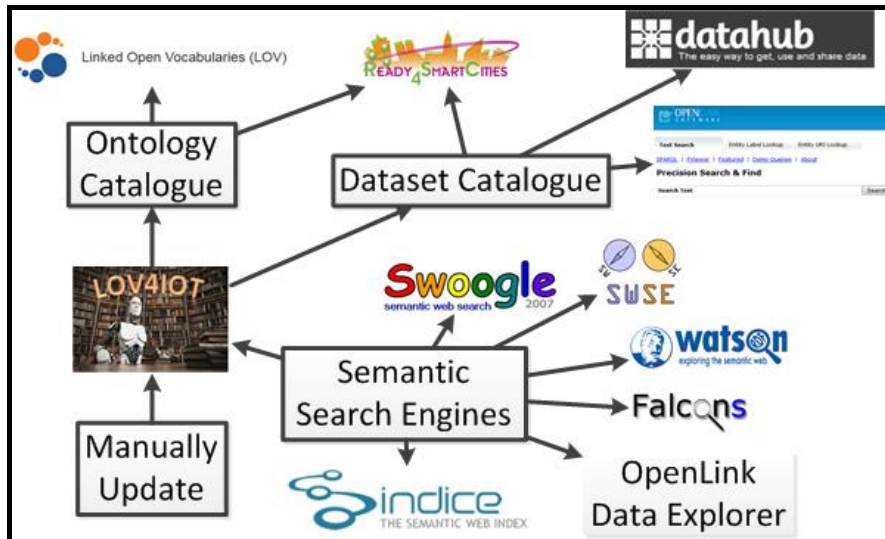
Linked Open Vocabularies (LOV)

READY4SMARTCITIES

datahub
The easy way to get, use and share data

Ontology Catalogue

Dataset Catalogue

OPEN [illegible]

Text Search | Entity Label Lookup | Entity URI Lookup

SPARQL | Faceted | Featured | Demo Queries | About

Precision Search & Find

Search Text

Search

LOV4IOT

Swoogle
semantic web search 2007

SWSE

watson
exploring the semantic web

Semantic Search Engines

Falcons

Manually Update

indice
THE SEMANTIC WEB INDEX

OpenLink Data Explorer